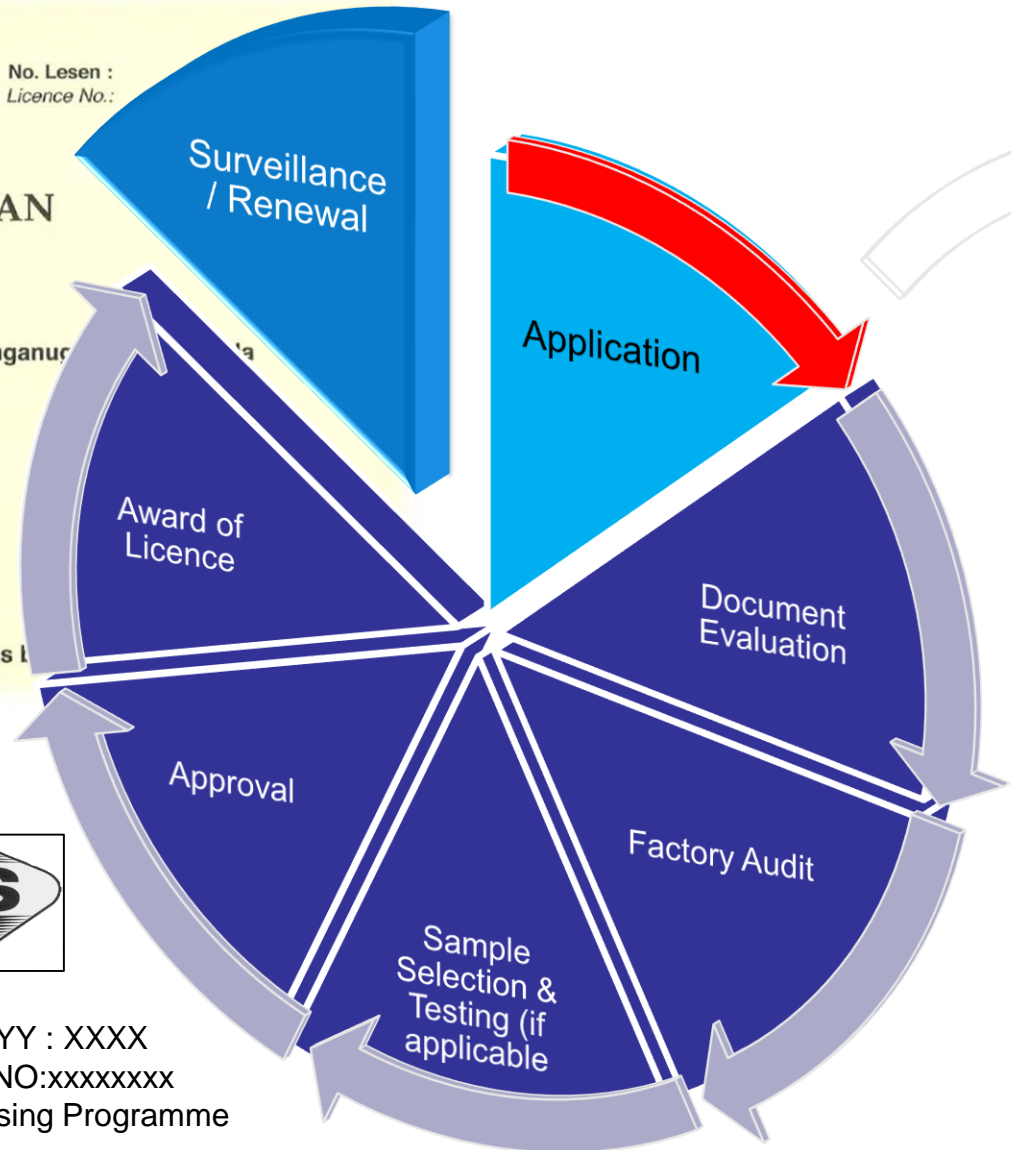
No. Lesen :
Licence No.:

AN

ganu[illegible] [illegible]a

s b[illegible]

Surveillance / Renewal

Application

Document Evaluation

Factory Audit

Sample Selection & Testing (if applicable

Approval

Award of Licence

YY : XXXX
NO:xxxxxxxx
sing Programme